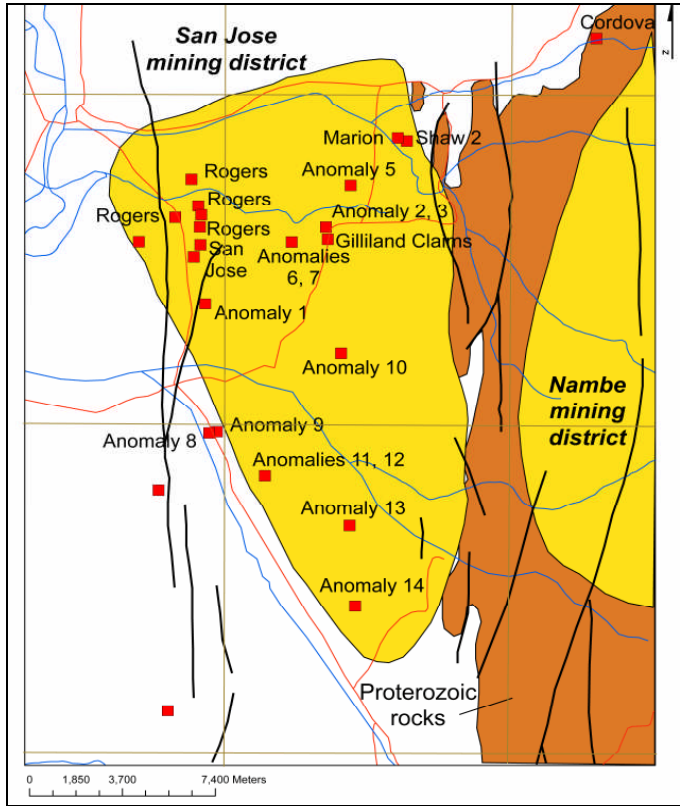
San Jose mining district

Cordova

N

Marion

Shaw 2

Rogers

Anomaly 5

Rogers

Anomaly 2, 3

Rogers

Rogers

Gilliland Clams

San Jose

Anomalies 6, 7

Anomaly 1

Anomaly 10

Nambe mining district

Anomaly 9

Anomaly 8

Anomalies 11, 12

Anomaly 13

Anomaly 14

Proterozoic rocks

0 1,850 3,700 7,400 Meters